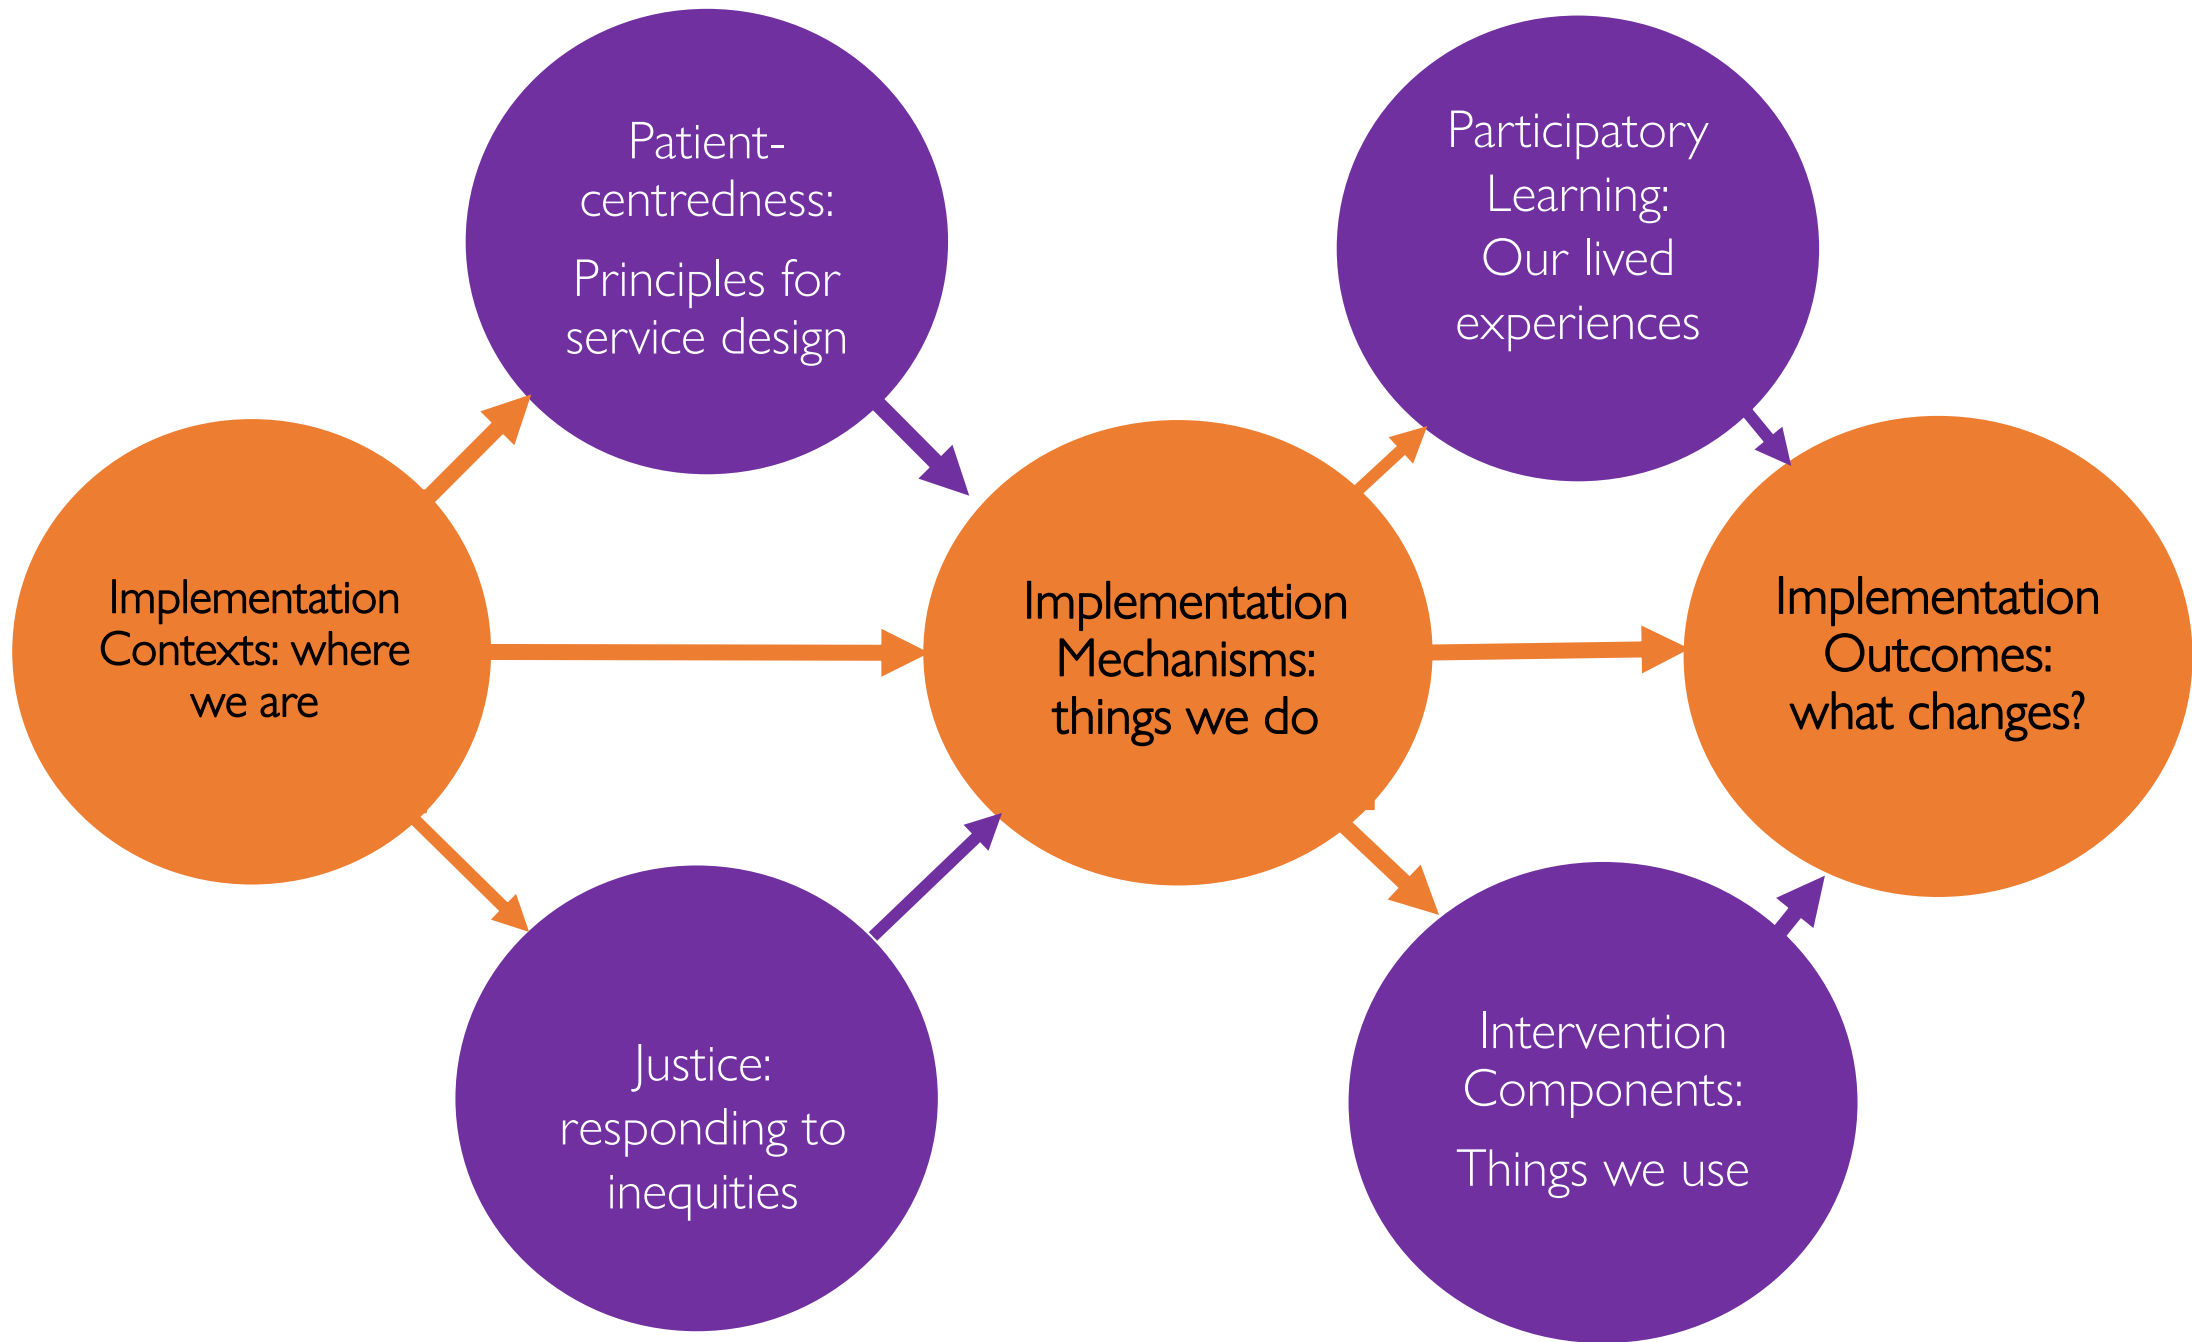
Patient-centredness:

Principles for service design

Participatory Learning: Our lived experiences

Implementation Contexts: where we are

Implementation Mechanisms: things we do

Implementation Outcomes: what changes?

Justice: responding to inequities

Intervention Components:

Things we use